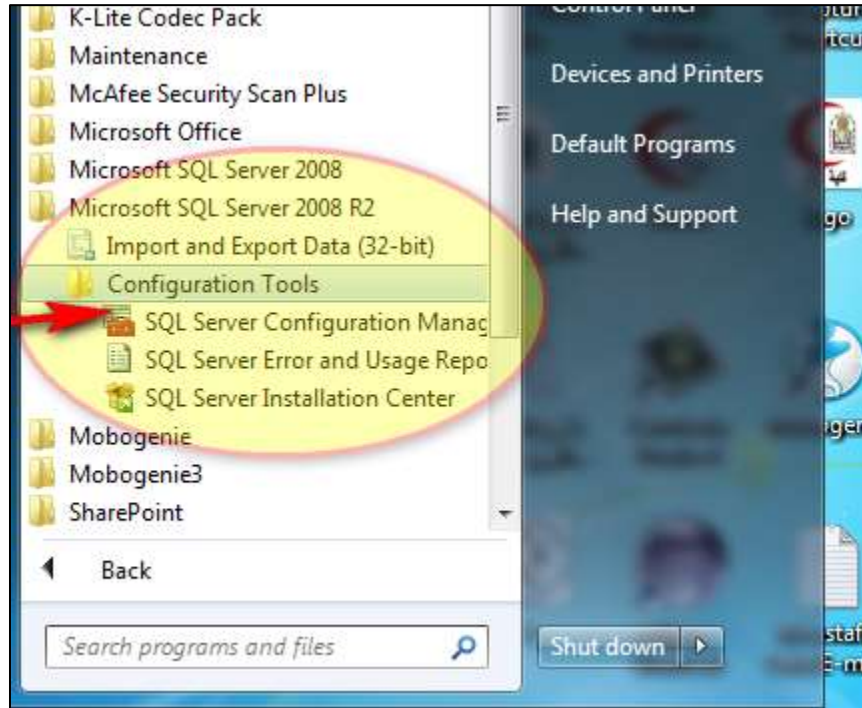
K-Lite Codec Pack
Maintenance
McAfee Security Scan Plus
Microsoft Office
Microsoft SQL Server 2008
Microsoft SQL Server 2008 R2
Import and Export Data (32-bit)
Configuration Tools
SQL Server Configuration Manag
SQL Server Error and Usage Repo
SQL Server Installation Center
Mobogenie
Mobogenie3
SharePoint
Back
Search programs and files

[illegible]
Devices and Printers
Default Programs
Help and Support
Shut down

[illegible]
tcu
go
ger
staf
E-m